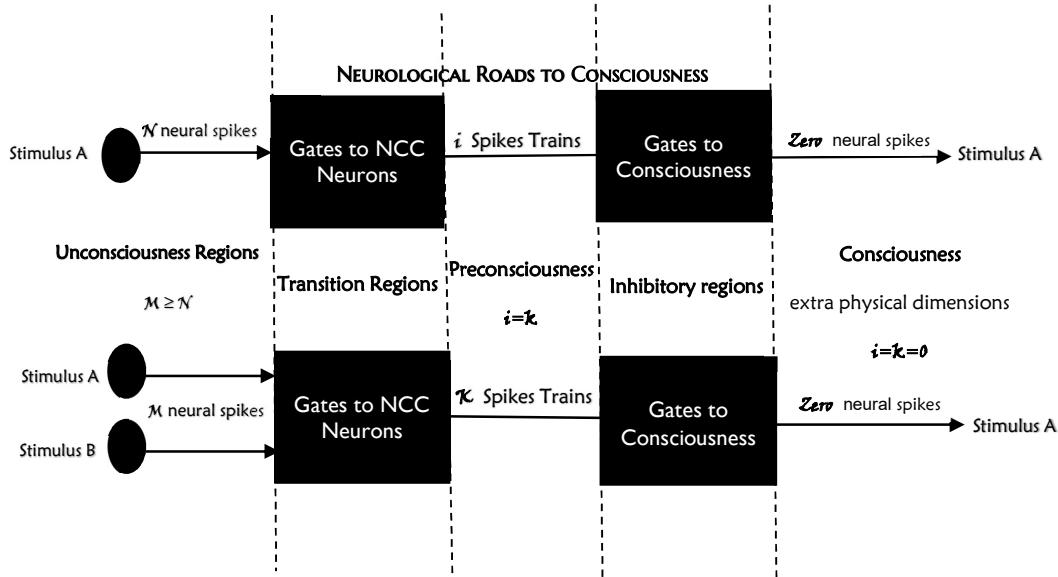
NEUROLOGICAL ROADS TO CONSCIOUSNESS

Stimulus A

$\mathcal{N}$ neural spikes

Gates to NCC Neurons

$i$ Spikes Trains

Gates to Consciousness

Zero neural spikes

Stimulus A

Unconsciousness Regions

Transition Regions

Preconsciousness

Inhibitory regions

Consciousness

$\mathcal{M} \geq \mathcal{N}$

$i=k$

extra physical dimensions

$i=k=0$

Stimulus A

$\mathcal{M}$ neural spikes

Stimulus B

Gates to NCC Neurons

$\mathcal{K}$ Spikes Trains

Gates to Consciousness

Zero neural spikes

Stimulus A